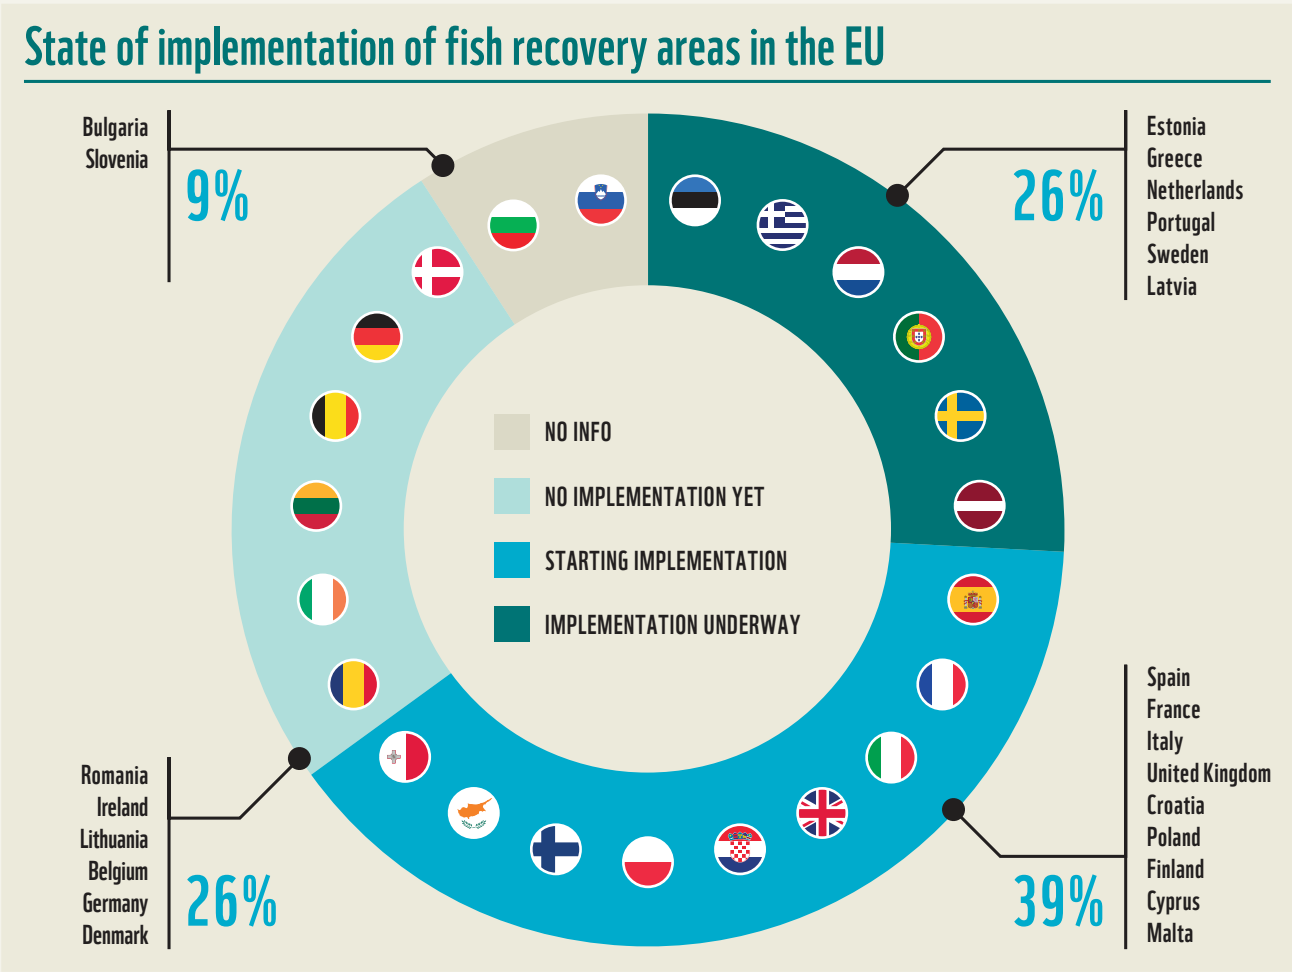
State of implementation of fish recovery areas in the EU

Bulgaria
Slovenia
9%

26%
Estonia
Greece
Netherlands
Portugal
Sweden
Latvia

NO INFO
NO IMPLEMENTATION YET
STARTING IMPLEMENTATION
IMPLEMENTATION UNDERWAY

Romania
Ireland
Lithuania
Belgium
Germany
Denmark
26%

39%
Spain
France
Italy
United Kingdom
Croatia
Poland
Finland
Cyprus
Malta